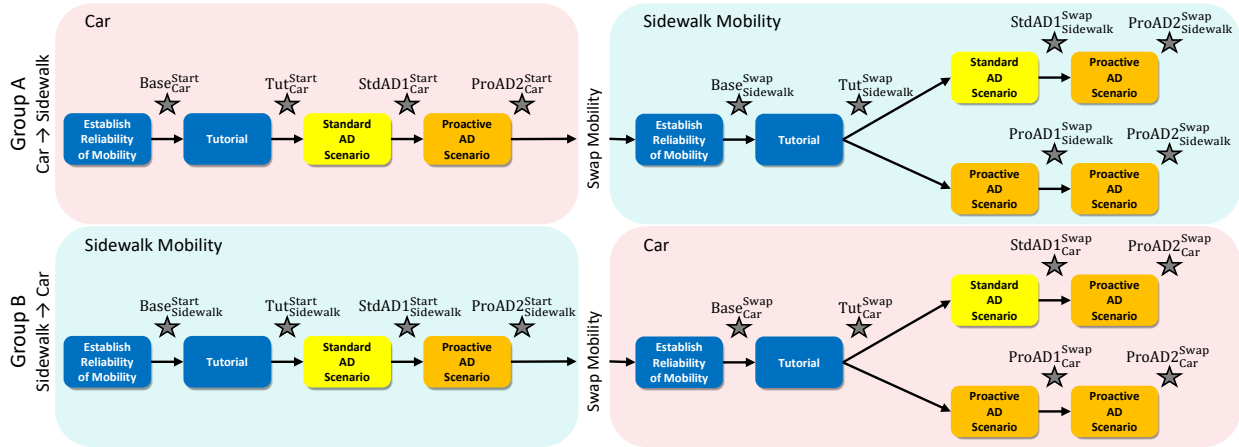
Group A
Car → Sidewalk

Car

$\text{Base}^{\text{Start}}_{\text{Car}}$ $\text{Tut}^{\text{Start}}_{\text{Car}}$ $\text{StdAD1}^{\text{Start}}_{\text{Car}}$ $\text{ProAD2}^{\text{Start}}_{\text{Car}}$

Establish Reliability of Mobility
Tutorial
Standard AD Scenario
Proactive AD Scenario

Swap Mobility

Sidewalk Mobility

$\text{Base}^{\text{Swap}}_{\text{Sidewalk}}$ $\text{Tut}^{\text{Swap}}_{\text{Sidewalk}}$ $\text{StdAD1}^{\text{Swap}}_{\text{Sidewalk}}$ $\text{ProAD2}^{\text{Swap}}_{\text{Sidewalk}}$ $\text{ProAD1}^{\text{Swap}}_{\text{Sidewalk}}$ $\text{ProAD2}^{\text{Swap}}_{\text{Sidewalk}}$

Establish Reliability of Mobility
Tutorial
Standard AD Scenario
Proactive AD Scenario
Proactive AD Scenario
Proactive AD Scenario

Group B
Sidewalk → Car

Sidewalk Mobility

$\text{Base}^{\text{Start}}_{\text{Sidewalk}}$ $\text{Tut}^{\text{Start}}_{\text{Sidewalk}}$ $\text{StdAD1}^{\text{Start}}_{\text{Sidewalk}}$ $\text{ProAD2}^{\text{Start}}_{\text{Sidewalk}}$

Establish Reliability of Mobility
Tutorial
Standard AD Scenario
Proactive AD Scenario

Swap Mobility

Car

$\text{Base}^{\text{Swap}}_{\text{Car}}$ $\text{Tut}^{\text{Swap}}_{\text{Car}}$ $\text{StdAD1}^{\text{Swap}}_{\text{Car}}$ $\text{ProAD2}^{\text{Swap}}_{\text{Car}}$ $\text{ProAD1}^{\text{Swap}}_{\text{Car}}$ $\text{ProAD2}^{\text{Swap}}_{\text{Car}}$

Establish Reliability of Mobility
Tutorial
Standard AD Scenario
Proactive AD Scenario
Proactive AD Scenario
Proactive AD Scenario